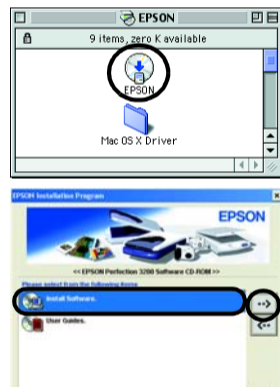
EPSON

9 items, zero K available

EPSON

Mac OS X Driver

EPSON Installation Program

EPSON

<< EPSON Perfection 3200 Software CD-ROM >>

Please select from the following items

Install Software.

User Guides.